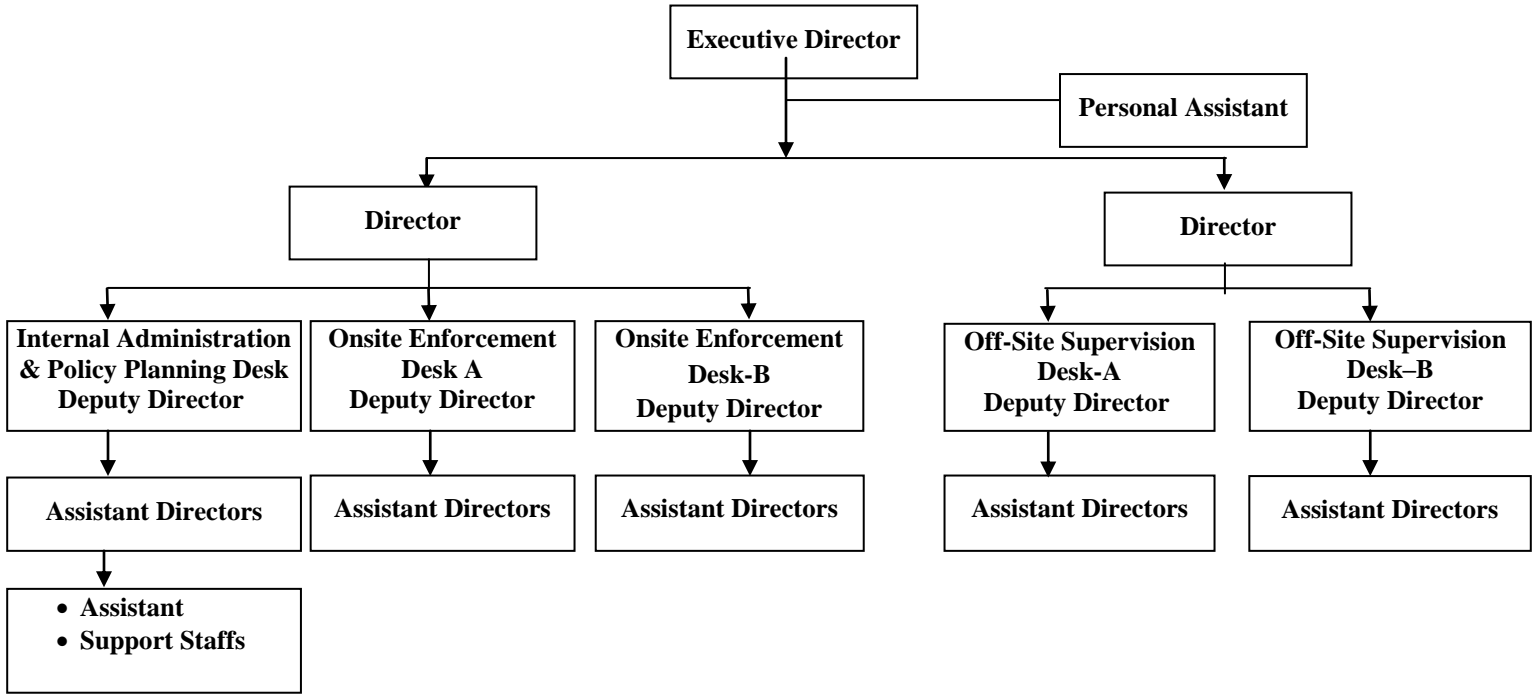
Executive Director

Personal Assistant

Director

Director

Internal Administration & Policy Planning Desk Deputy Director

Assistant Directors

- Assistant
- Support Staffs

Onsite Enforcement Desk A Deputy Director

Assistant Directors

Onsite Enforcement Desk-B Deputy Director

Assistant Directors

Off-Site Supervision Desk-A Deputy Director

Assistant Directors

Off-Site Supervision Desk–B Deputy Director

Assistant Directors